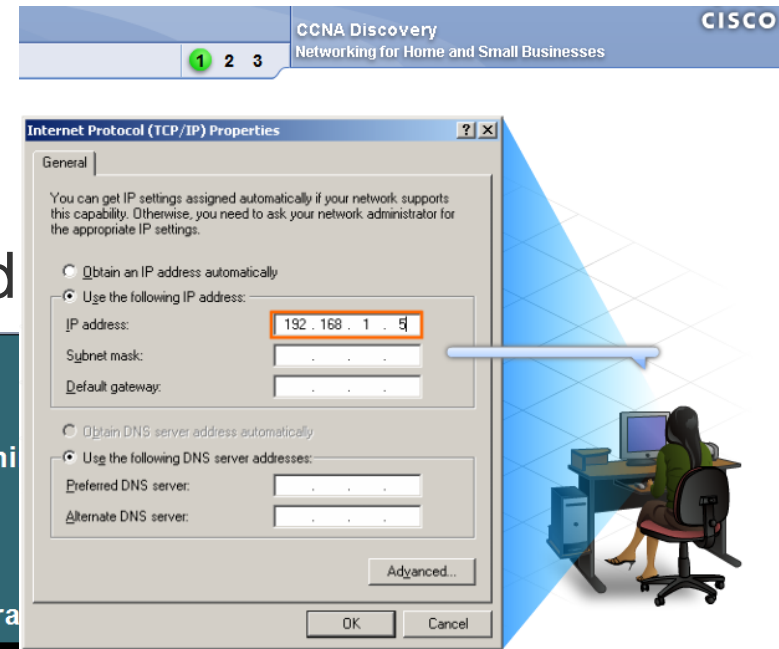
1 2 3

CCNA Discovery
Networking for Home and Small Businesses

CISCO

Internet Protocol (TCP/IP) Properties

?

General

You can get IP settings assigned automatically if your network supports this capability. Otherwise, you need to ask your network administrator for the appropriate IP settings.

Obtain an IP address automatically

Use the following IP address:

IP address: 192 . 168 . 1 . 5

Subnet mask: . . .

Default gateway: . . .

Obtain DNS server address automatically

Use the following DNS server addresses:

Preferred DNS server: . . .

Alternate DNS server: . . .

Advanced...

OK

Cancel

d

ni

ra